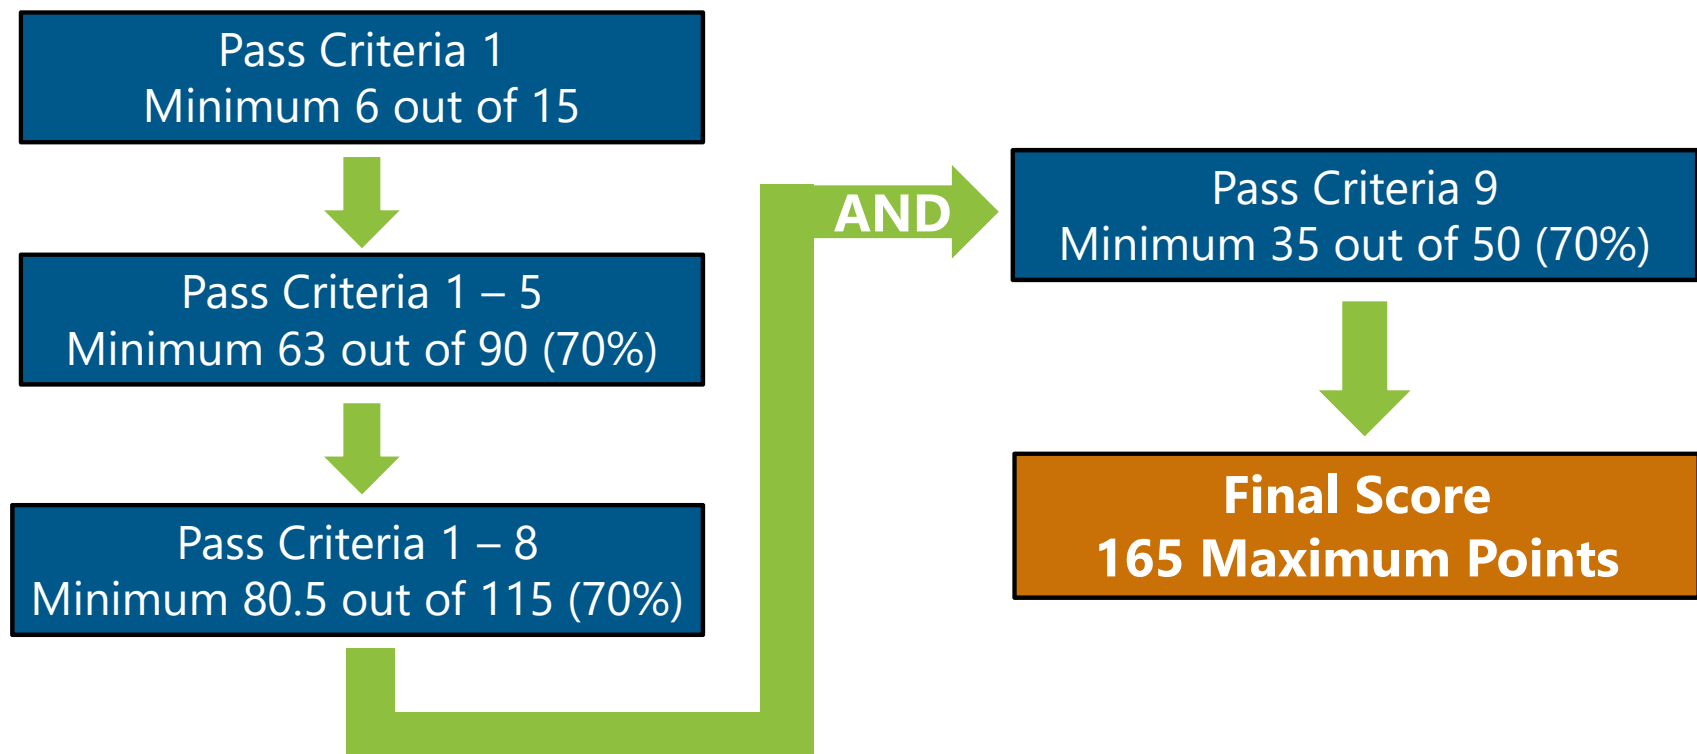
Pass Criteria 1
Minimum 6 out of 15

Pass Criteria 1 – 5
Minimum 63 out of 90 (70%)

Pass Criteria 1 – 8
Minimum 80.5 out of 115 (70%)

AND

Pass Criteria 9
Minimum 35 out of 50 (70%)

Final Score
165 Maximum Points